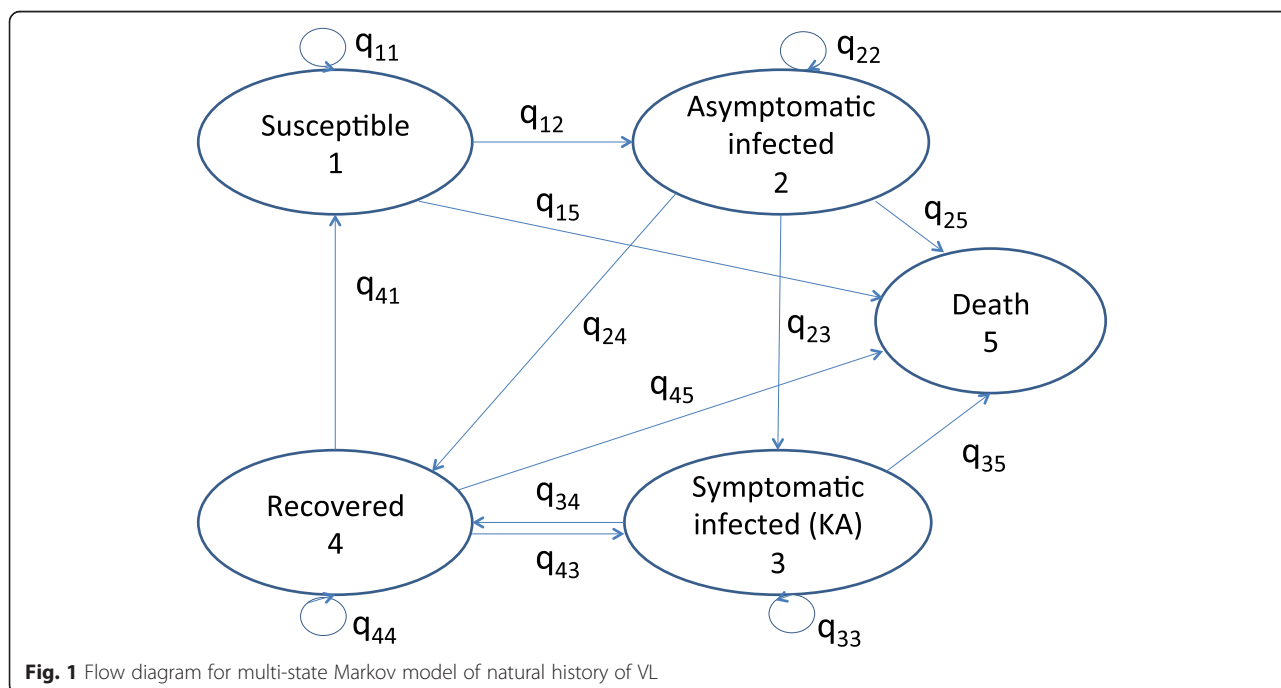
$q_{11}$

$q_{22}$

Susceptible
1

$q_{12}$

Asymptomatic
infected
2

$q_{15}$

$q_{25}$

$q_{41}$

Death
5

$q_{24}$

$q_{23}$

$q_{45}$

$q_{35}$

Recovered
4

$q_{34}$

Symptomatic
infected (KA)
3

$q_{43}$

$q_{44}$

$q_{33}$

**Fig. 1** Flow diagram for multi-state Markov model of natural history of VL